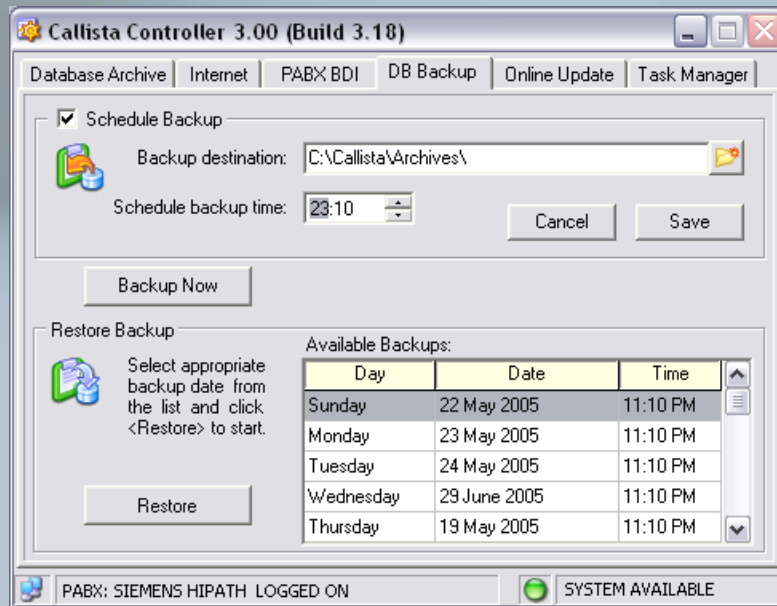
Callista Controller 3.00 (Build 3.18)

Database Archive | Internet | PABX BDI | DB Backup | Online Update | Task Manager

Schedule Backup

Backup destination: C:\Callista\Archives\

Schedule backup time: 23:10

Cancel

Save

Backup Now

Restore Backup

Select appropriate backup date from the list and click <Restore> to start.

Available Backups:

| Day | Date | Time |
|---|---|---|
| Sunday | 22 May 2005 | 11:10 PM |
| Monday | 23 May 2005 | 11:10 PM |
| Tuesday | 24 May 2005 | 11:10 PM |
| Wednesday | 29 June 2005 | 11:10 PM |
| Thursday | 19 May 2005 | 11:10 PM |

Restore

PABX: SIEMENS HIPATH LOGGED ON

SYSTEM AVAILABLE